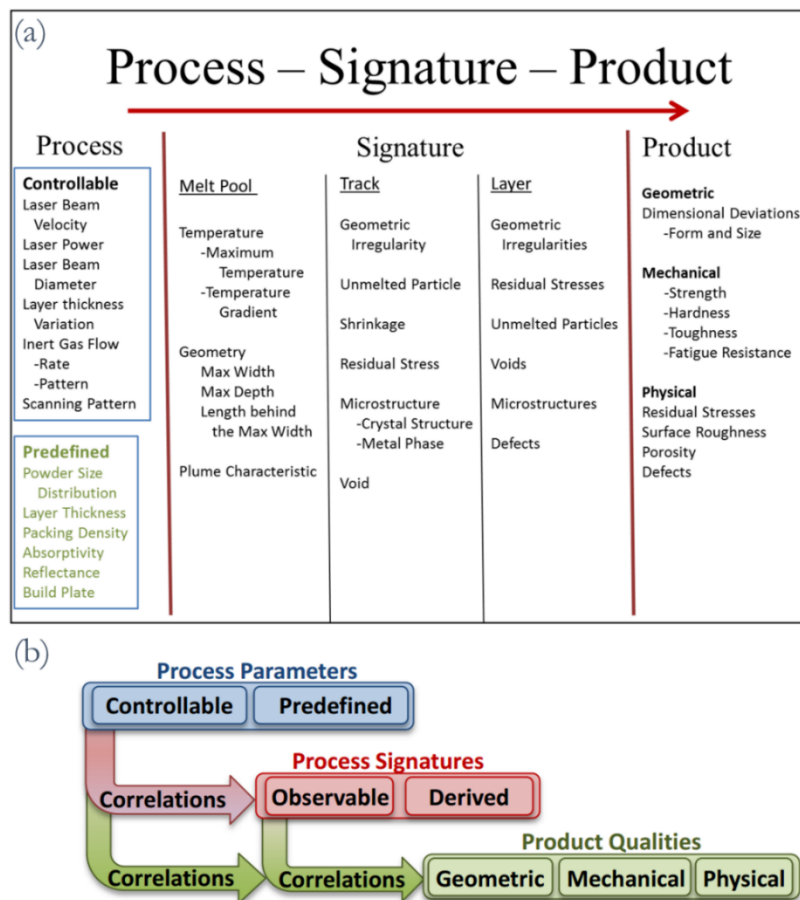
(a)

Process – Signature – Product

Process

Controllable
Laser Beam Velocity
Laser Power
Laser Beam Diameter
Layer thickness Variation
Inert Gas Flow
-Rate
-Pattern
Scanning Pattern

Predefined
Powder Size Distribution
Layer Thickness
Packing Density
Absorptivity
Reflectance
Build Plate

Signature

Melt Pool

Temperature
-Maximum Temperature
-Temperature Gradient

Geometry
Max Width
Max Depth
Length behind the Max Width

Plume Characteristic

Track

Geometric Irregularity

Unmelted Particle

Shrinkage

Residual Stress

Microstructure
-Crystal Structure
-Metal Phase

Void

Layer

Geometric Irregularities

Residual Stresses

Unmelted Particles

Voids

Microstructures

Defects

Product

Geometric
Dimensional Deviations
-Form and Size

Mechanical
-Strength
-Hardness
-Toughness
-Fatigue Resistance

Physical
Residual Stresses
Surface Roughness
Porosity
Defects

(b)

Process Parameters
Controllable
Predefined

Process Signatures
Correlations
Observable
Derived

Product Qualities
Correlations
Correlations
Geometric
Mechanical
Physical